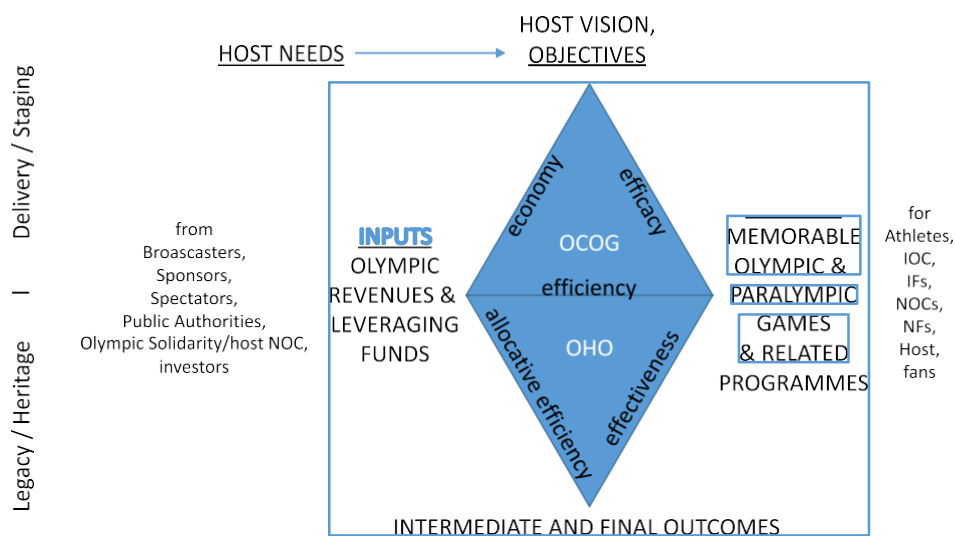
Delivery / Staging

|

Legacy / Heritage

HOST NEEDS

HOST VISION, OBJECTIVES

from Broascasters, Sponsors, Spectators, Public Authorities, Olympic Solidarity/host NOC, investors

INPUTS
OLYMPIC REVENUES & LEVERAGING FUNDS

economy

efficacy

OCOG

efficiency

OHO

allocative efficiency

effectiveness

MEMORABLE OLYMPIC & PARALYMPIC GAMES & RELATED PROGRAMMES

for Athletes, IOC, IFs, NOCs, NFs, Host, fans

INTERMEDIATE AND FINAL OUTCOMES